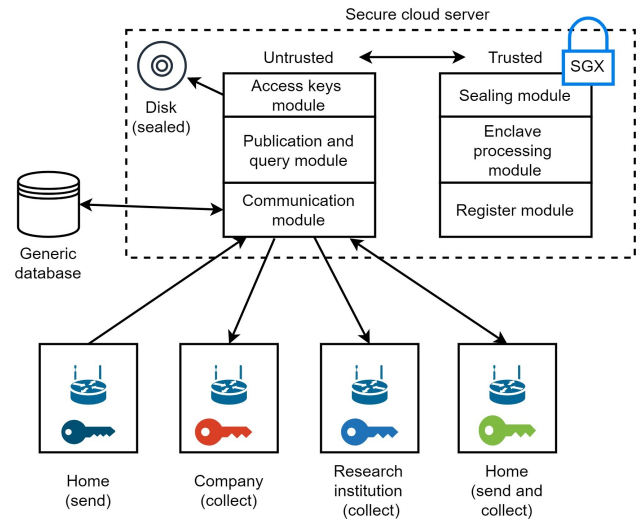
Secure cloud server

Untrusted

Trusted

SGX

Disk (sealed)

Access keys module

Publication and query module

Communication module

Sealing module

Enclave processing module

Register module

Generic database

Home (send)

Company (collect)

Research institution (collect)

Home (send and collect)